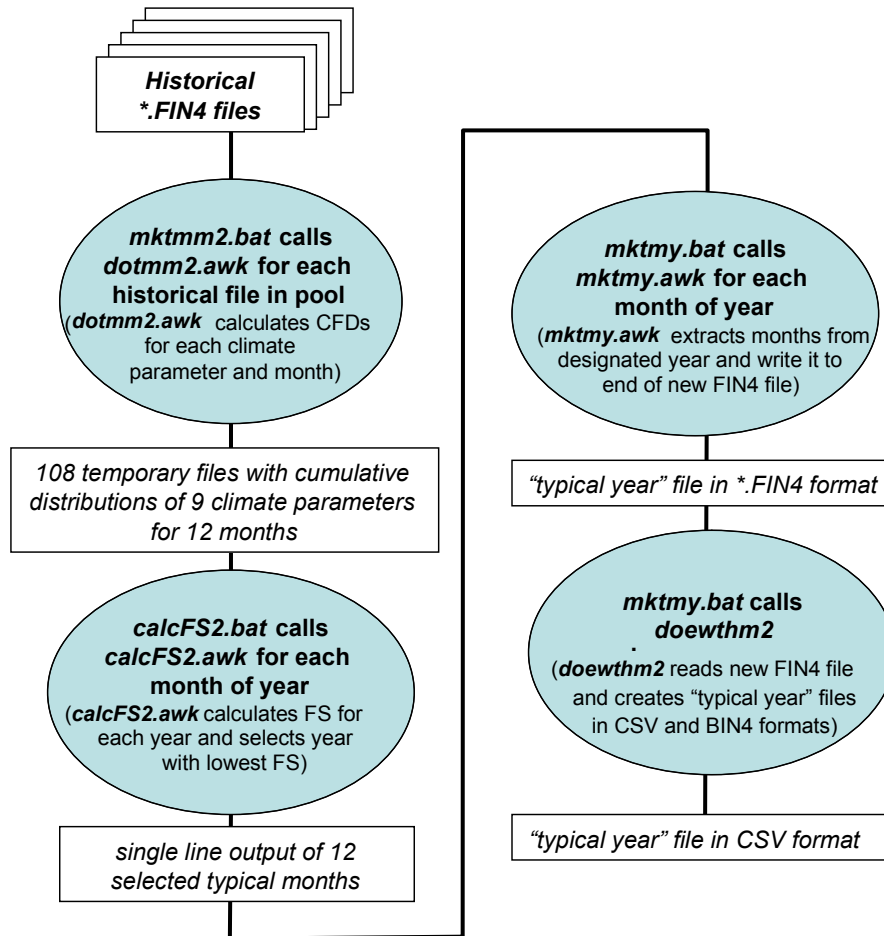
Historical *.FIN4 files

mktmm2.bat calls dotmm2.awk for each historical file in pool (dotmm2.awk calculates CFDs for each climate parameter and month)

108 temporary files with cumulative distributions of 9 climate parameters for 12 months

calcFS2.bat calls calcFS2.awk for each month of year (calcFS2.awk calculates FS for each year and selects year with lowest FS)

single line output of 12 selected typical months

mktmy.bat calls mktmy.awk for each month of year (mktmy.awk extracts months from designated year and write it to end of new FIN4 file)

"typical year" file in *.FIN4 format

mktmy.bat calls doewthm2 (doewthm2 reads new FIN4 file and creates "typical year" files in CSV and BIN4 formats)

"typical year" file in CSV format